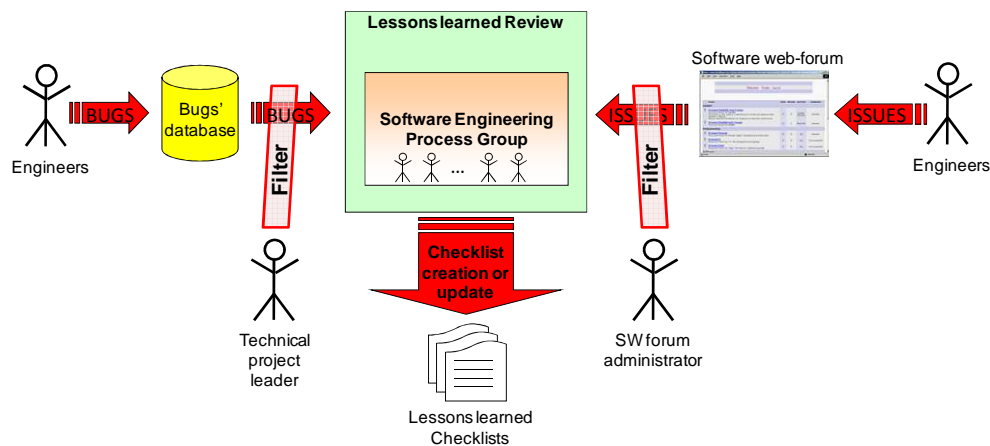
Lessons learned Review

Software web-forum

Engineers

BUGS

Bugs' database

BUGS

Filter

Software Engineering Process Group

...

ISS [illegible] S

Filter

ISSUES

Engineers

Checklist creation or update

Technical project leader

SW forum administrator

Lessons learned Checklists